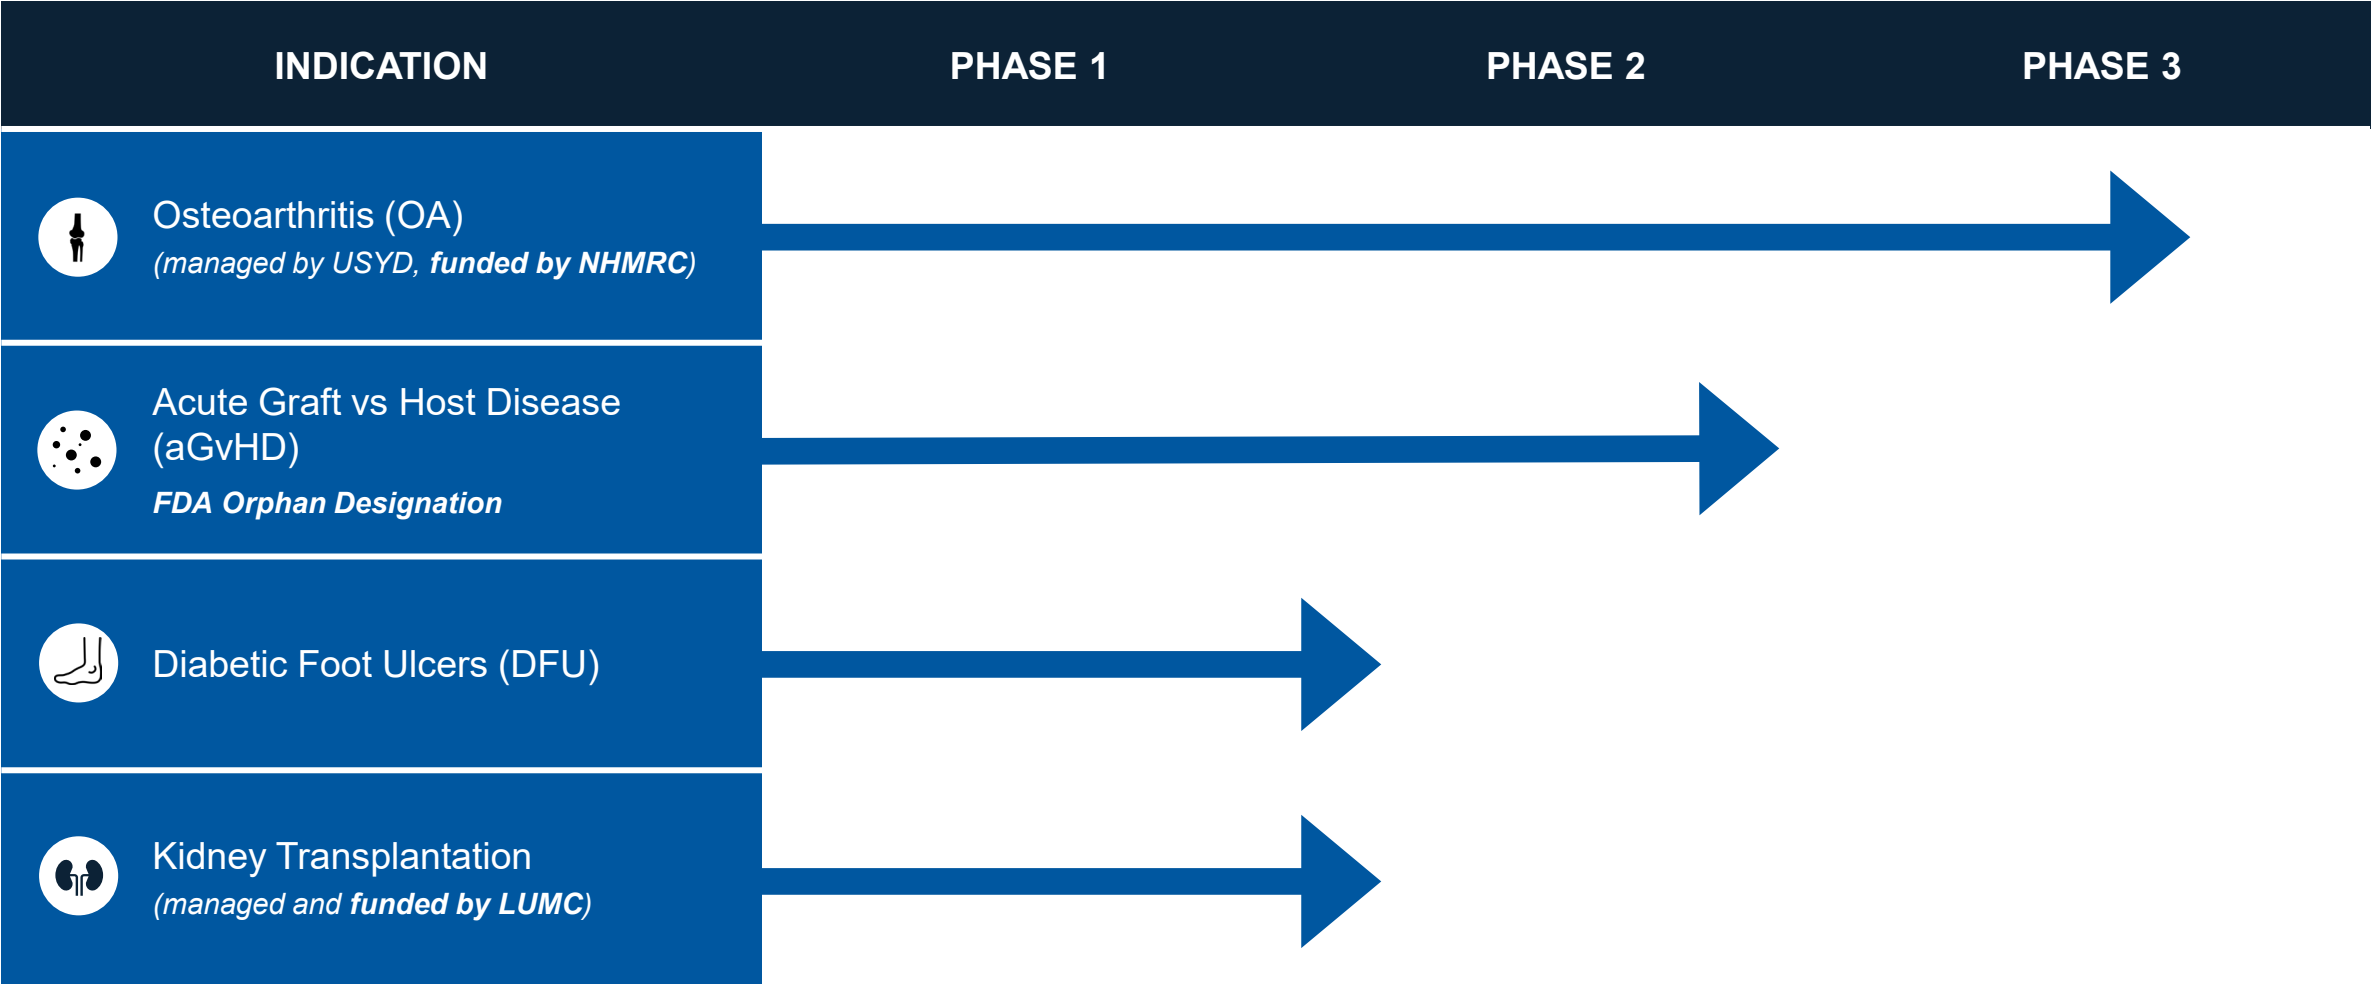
| INDICATION | PHASE 1 | PHASE 2 | PHASE 3 |
|---|---|---|---|
| Osteoarthritis (OA) *(managed by USYD, **funded by NHMRC**)* | | | |
| Acute Graft vs Host Disease (aGvHD) ***FDA Orphan Designation*** | | | |
| Diabetic Foot Ulcers (DFU) | | | |
| Kidney Transplantation *(managed and **funded by LUMC**)* | | | |